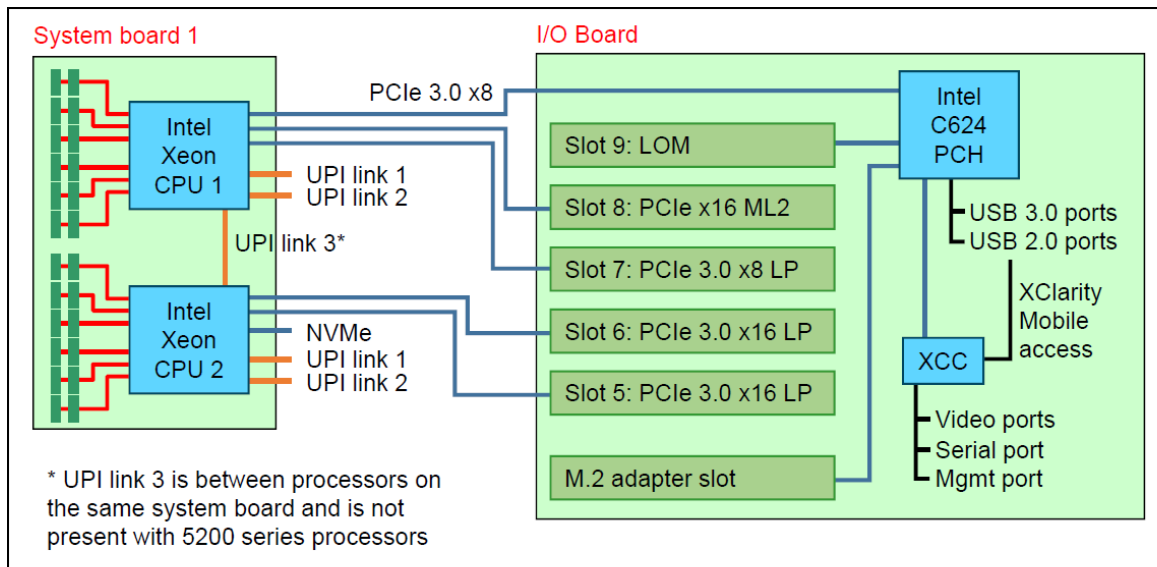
System board 1

Intel Xeon CPU 1

UPI link 1
UPI link 2

UPI link 3*

Intel Xeon CPU 2

NVMe
UPI link 1
UPI link 2

PCIe 3.0 x8

I/O Board

Slot 9: LOM
Slot 8: PCIe x16 ML2
Slot 7: PCIe 3.0 x8 LP
Slot 6: PCIe 3.0 x16 LP
Slot 5: PCIe 3.0 x16 LP
M.2 adapter slot

Intel C624 PCH

USB 3.0 ports
USB 2.0 ports

XClarity Mobile access

XCC

Video ports
Serial port
Mgmt port

* UPI link 3 is between processors on the same system board and is not present with 5200 series processors